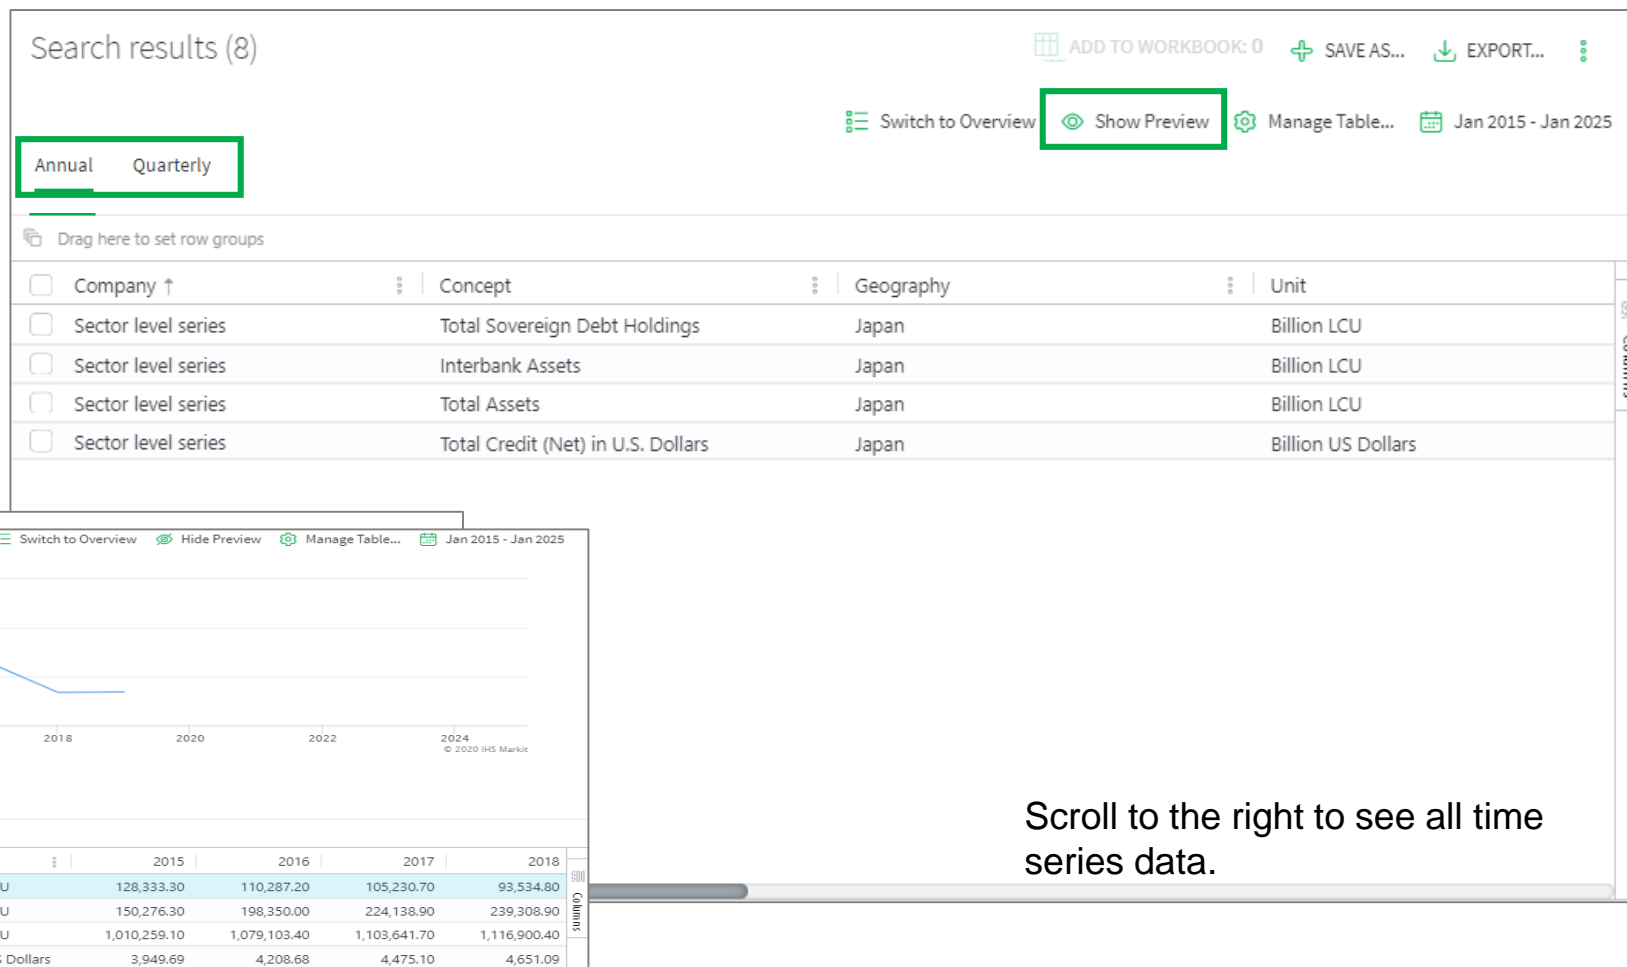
Search results (8)

ADD TO WORKBOOK: 0 SAVE AS... EXPORT...

Switch to Overview Show Preview Manage Table... Jan 2015 - Jan 2025

Annual Quarterly

Drag here to set row groups

| Company ↑ | Concept | Geography | Unit |
|---|---|---|---|
| Sector level series | Total Sovereign Debt Holdings | Japan | Billion LCU |
| Sector level series | Interbank Assets | Japan | Billion LCU |
| Sector level series | Total Assets | Japan | Billion LCU |
| Sector level series | Total Credit (Net) in U.S. Dollars | Japan | Billion US Dollars |

Switch to Overview Hide Preview Manage Table... Jan 2015 - Jan 2025

2018 2020 2022 2024
© 2020 IHS Markit

| | 2015 | 2016 | 2017 | 2018 |
|---|---|---|---|---|
| U | 128,333.30 | 110,287.20 | 105,230.70 | 93,534.80 |
| U | 150,276.30 | 198,350.00 | 224,138.90 | 239,308.90 |
| U | 1,010,259.10 | 1,079,103.40 | 1,103,641.70 | 1,116,900.40 |
| Dollars | 3,949.69 | 4,208.68 | 4,475.10 | 4,651.09 |

Columns

Scroll to the right to see all time series data.